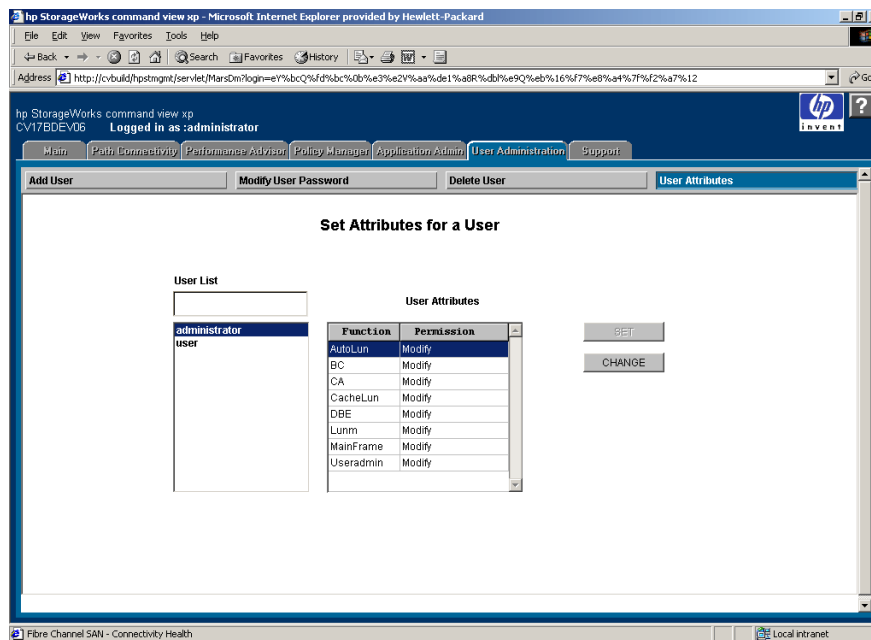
hp StorageWorks command view xp - Microsoft Internet Explorer provided by Hewlett-Packard

File Edit View Favorites Tools Help

Back Search Favorites History

Address http://cvbuild/hpstmgmt/servlet/MarsDm?login=eY%bcQ%fd%bc%0b%e3%e2V%aa%de1%a8R%dbl%e9Q%eb%16%f7%e8%a4%7f%f2%a7%12

hp StorageWorks command view xp
CV17BDEV06 Logged in as :administrator

invent

Main | Path Connectivity | Performance Advisor | Policy Manager | Application Admin | User Administration | Support

Add User | Modify User Password | Delete User | User Attributes

Set Attributes for a User

User List

administrator
user

User Attributes

| Function | Permission |
|---|---|
| AutoLun | Modify |
| BC | Modify |
| CA | Modify |
| CacheLun | Modify |
| DBE | Modify |
| Lunm | Modify |
| MainFrame | Modify |
| Useradmin | Modify |

SET

CHANGE

Fibre Channel SAN - Connectivity Health

Local intranet